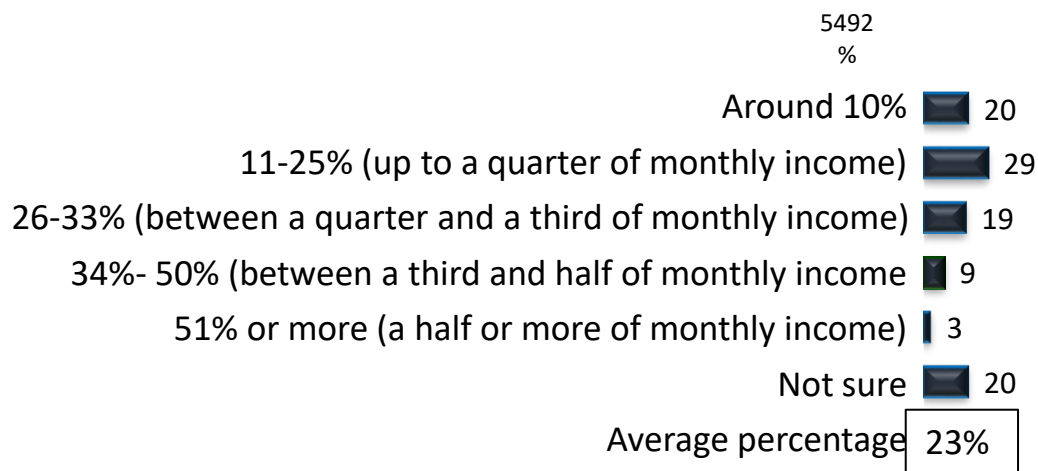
5492
%

Around 10% 20

11-25% (up to a quarter of monthly income) 29

26-33% (between a quarter and a third of monthly income) 19

34%- 50% (between a third and half of monthly income 9

51% or more (a half or more of monthly income) 3

Not sure 20

Average percentage 23%